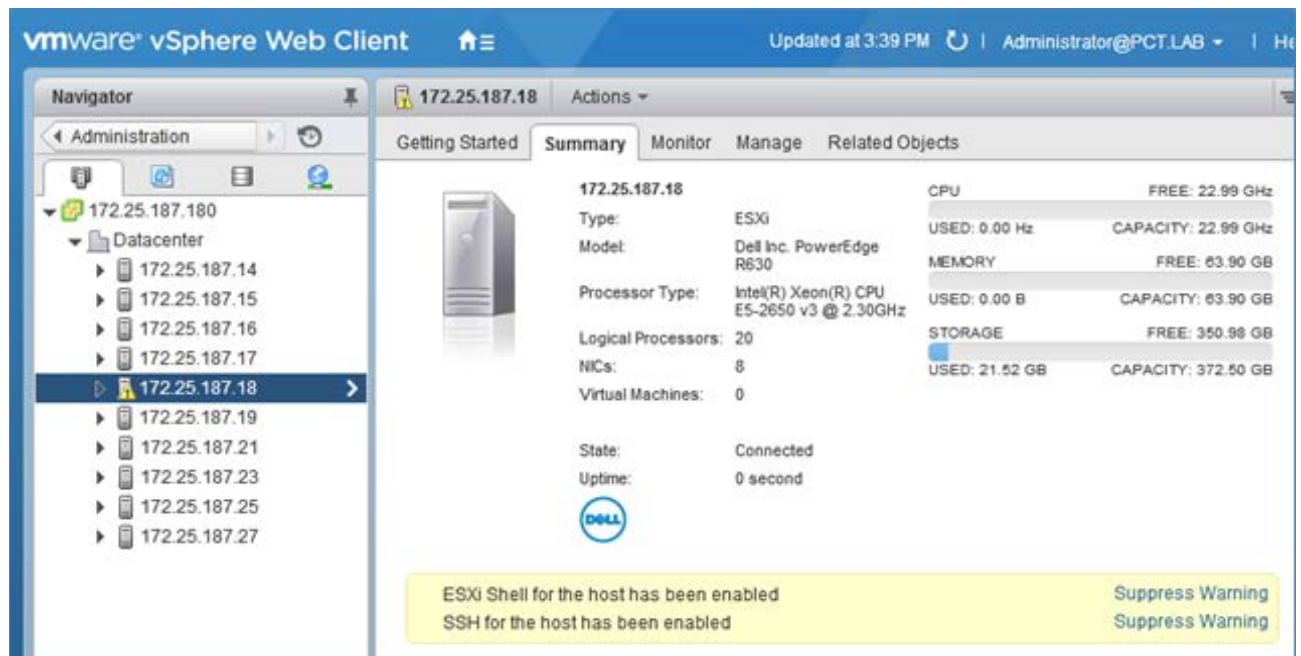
vmware® vSphere Web Client

Updated at 3:39 PM | Administrator@PCT.LAB ▾ | He

Navigator

◂ Administration

172.25.187.180
Datacenter
172.25.187.14
172.25.187.15
172.25.187.16
172.25.187.17
172.25.187.18
172.25.187.19
172.25.187.21
172.25.187.23
172.25.187.25
172.25.187.27

172.25.187.18 Actions ▾

Getting Started Summary Monitor Manage Related Objects

172.25.187.18

| | |
|---|---|
| Type: | ESXi |
| Model: | Dell Inc. PowerEdge R630 |
| Processor Type: | Intel(R) Xeon(R) CPU E5-2650 v3 @ 2.30GHz |
| Logical Processors: | 20 |
| NICs: | 8 |
| Virtual Machines: | 0 |
| State: | Connected |
| Uptime: | 0 second |

DELL

CPU FREE: 22.99 GHz
USED: 0.00 Hz CAPACITY: 22.99 GHz
MEMORY FREE: 63.90 GB
USED: 0.00 B CAPACITY: 63.90 GB
STORAGE FREE: 350.98 GB
USED: 21.52 GB CAPACITY: 372.50 GB

ESXi Shell for the host has been enabled Suppress Warning
SSH for the host has been enabled Suppress Warning